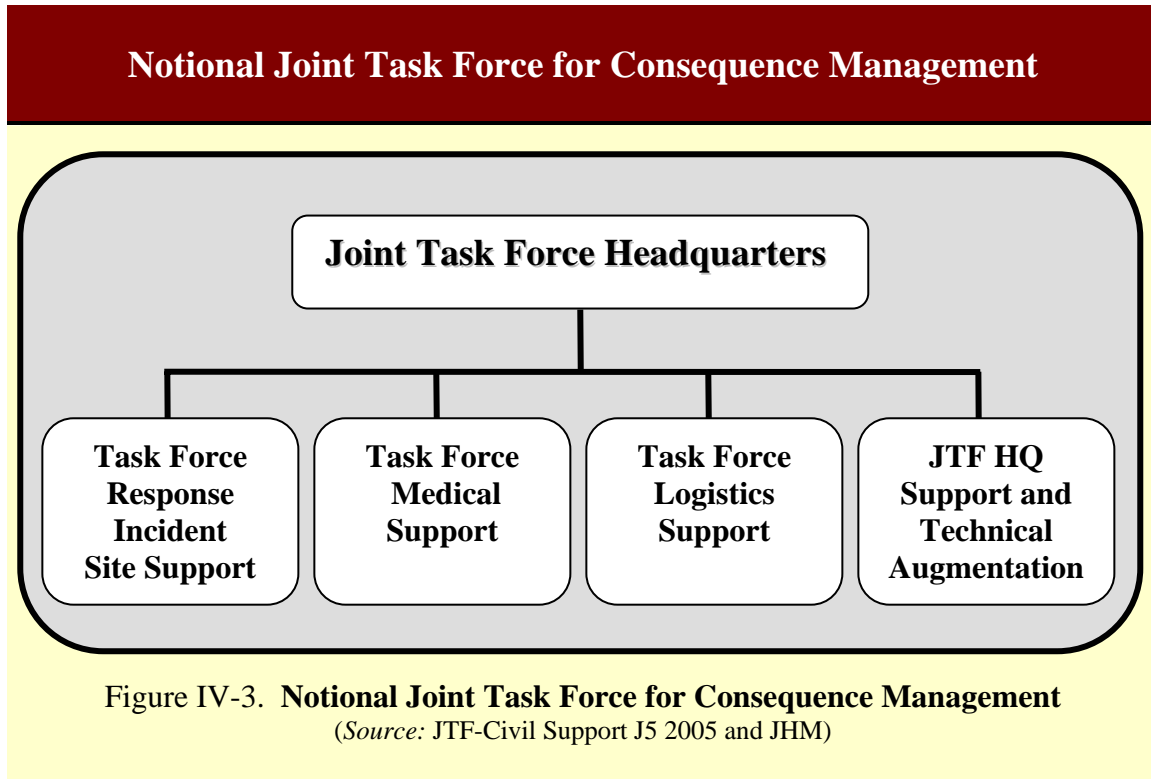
Notional Joint Task Force for Consequence Management

Joint Task Force Headquarters

Task Force Response Incident Site Support

Task Force Medical Support

Task Force Logistics Support

JTF HQ Support and Technical Augmentation

Figure IV-3. Notional Joint Task Force for Consequence Management
(Source: JTF-Civil Support J5 2005 and JHM)